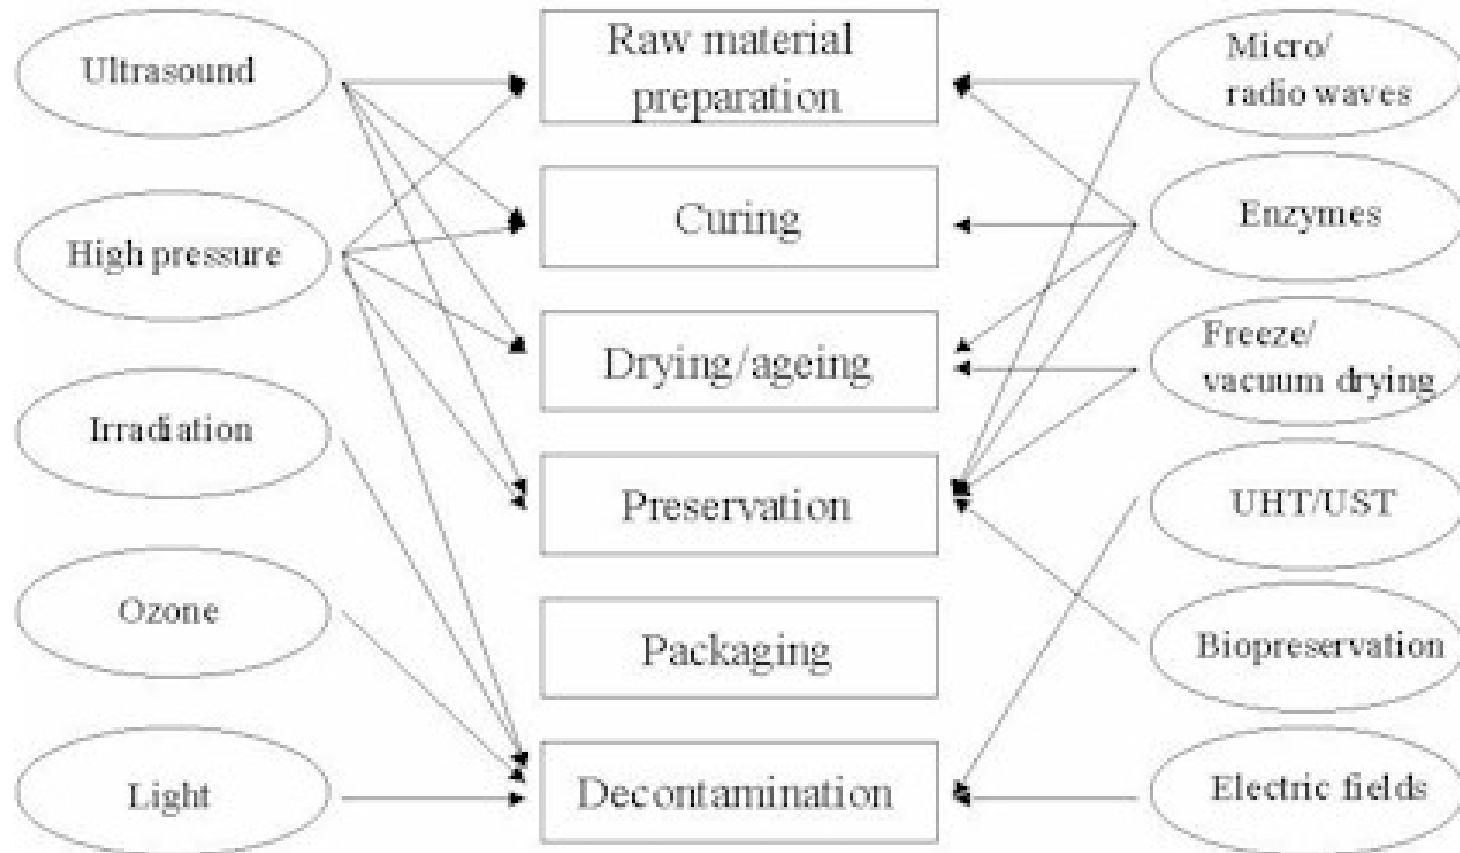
Ultrasound

High pressure

Irradiation

Ozone

Light

Raw material preparation

Curing

Drying/ageing

Preservation

Packaging

Decontamination

Micro/ radio waves

Enzymes

Freeze/ vacuum drying

UHT/UST

Biopreservation

Electric fields